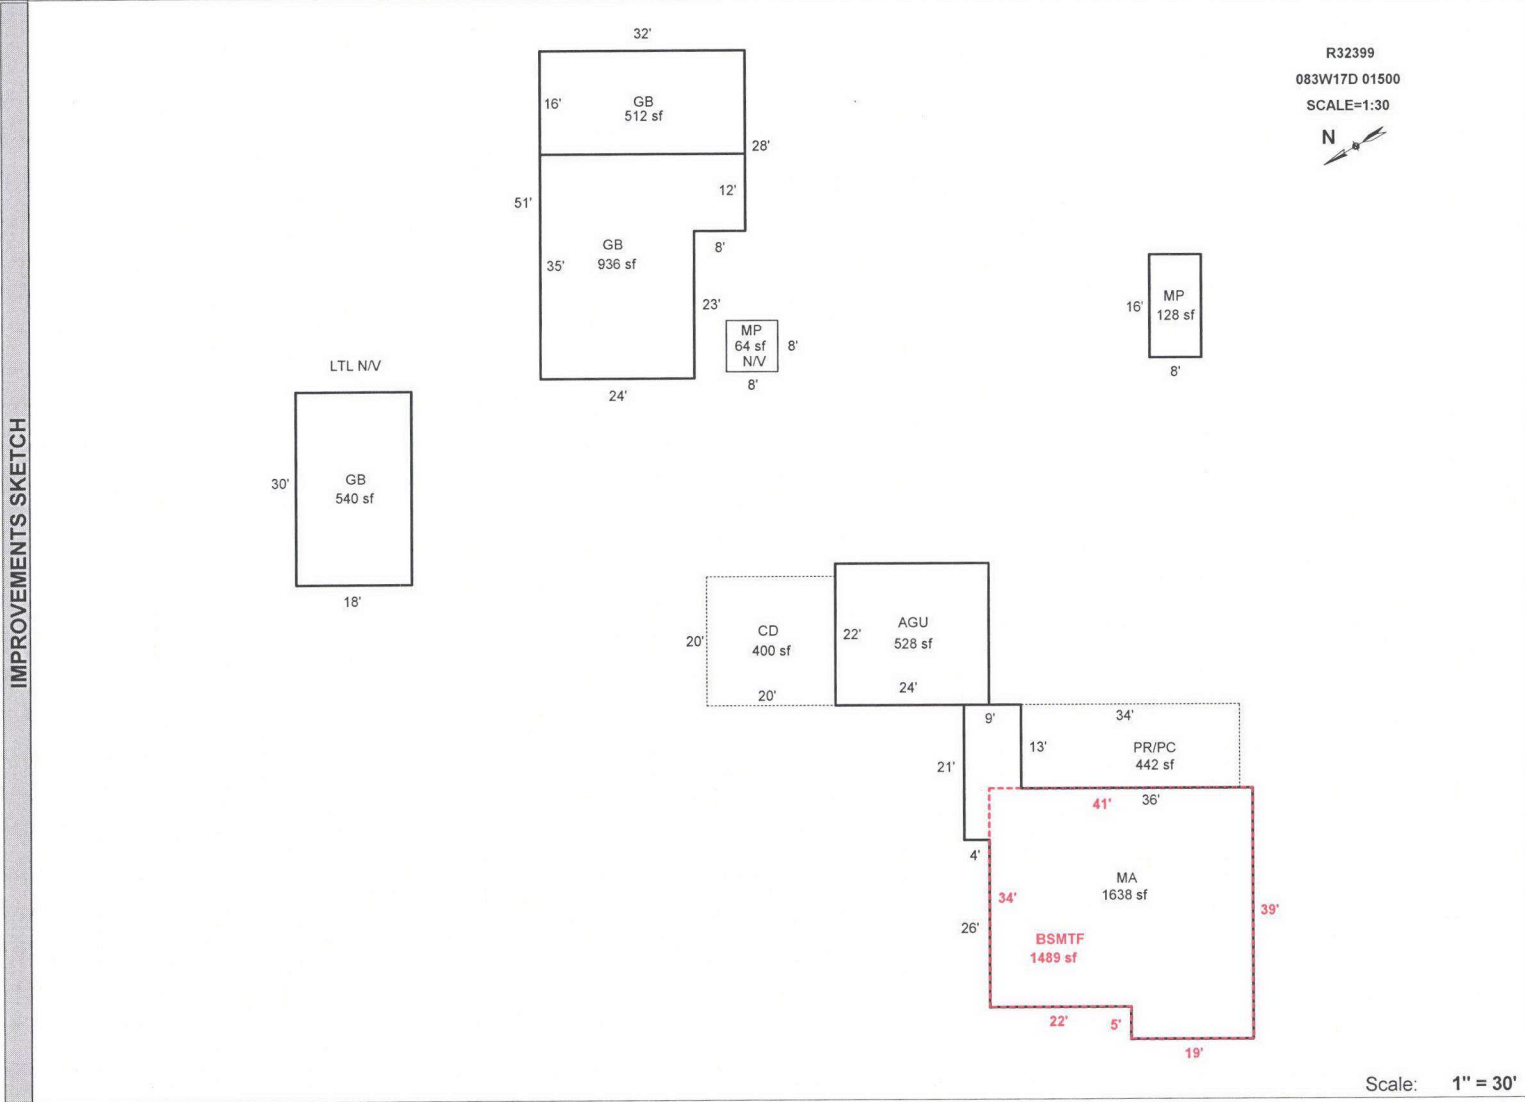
IMPROVEMENTS SKETCH

R32399
083W17D 01500
SCALE=1:30
N

32'
16'
GB
512 sf
28'
51'
12'
GB
936 sf
35'
8'
23'
MP
64 sf
N/V
8'
8'
24'

MP
128 sf
16'
8'

LTL N/V
GB
540 sf
30'
18'

CD
400 sf
20'
20'
AGU
528 sf
22'
24'

9'
34'
13'
PR/PC
442 sf
21'
41'
36'
4'
MA
1638 sf
34'
39'
26'
BSMTF
1489 sf
22'
5'
19'

Scale: 1" = 30'